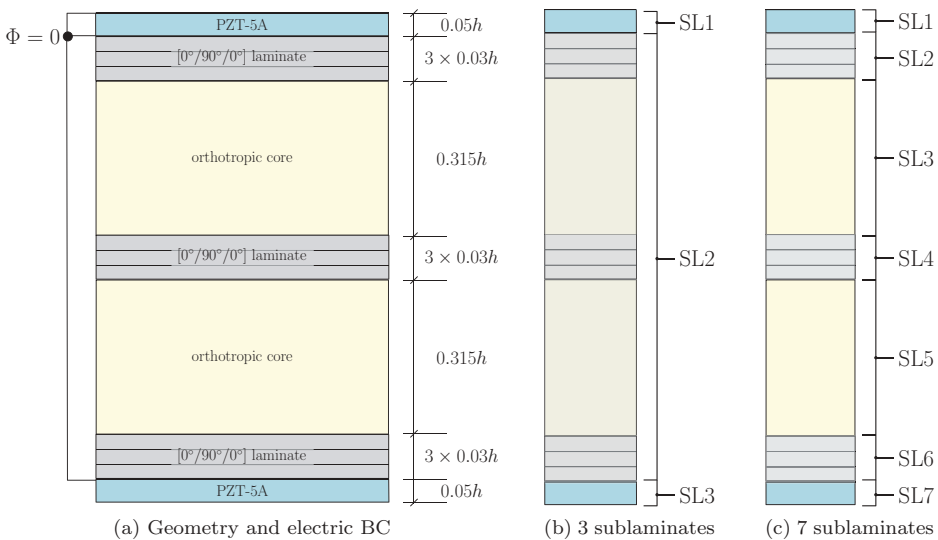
$\Phi = 0$

PZT-5A

$[0°/90°/0°]$ laminate

orthotropic core

$[0°/90°/0°]$ laminate

orthotropic core

$[0°/90°/0°]$ laminate

PZT-5A

$0.05h$

$3 \times 0.03h$

$0.315h$

$3 \times 0.03h$

$0.315h$

$3 \times 0.03h$

$0.05h$

(a) Geometry and electric BC

SL1

SL2

SL3

(b) 3 sublaminates

SL1

SL2

SL3

SL4

SL5

SL6

SL7

(c) 7 sublaminates